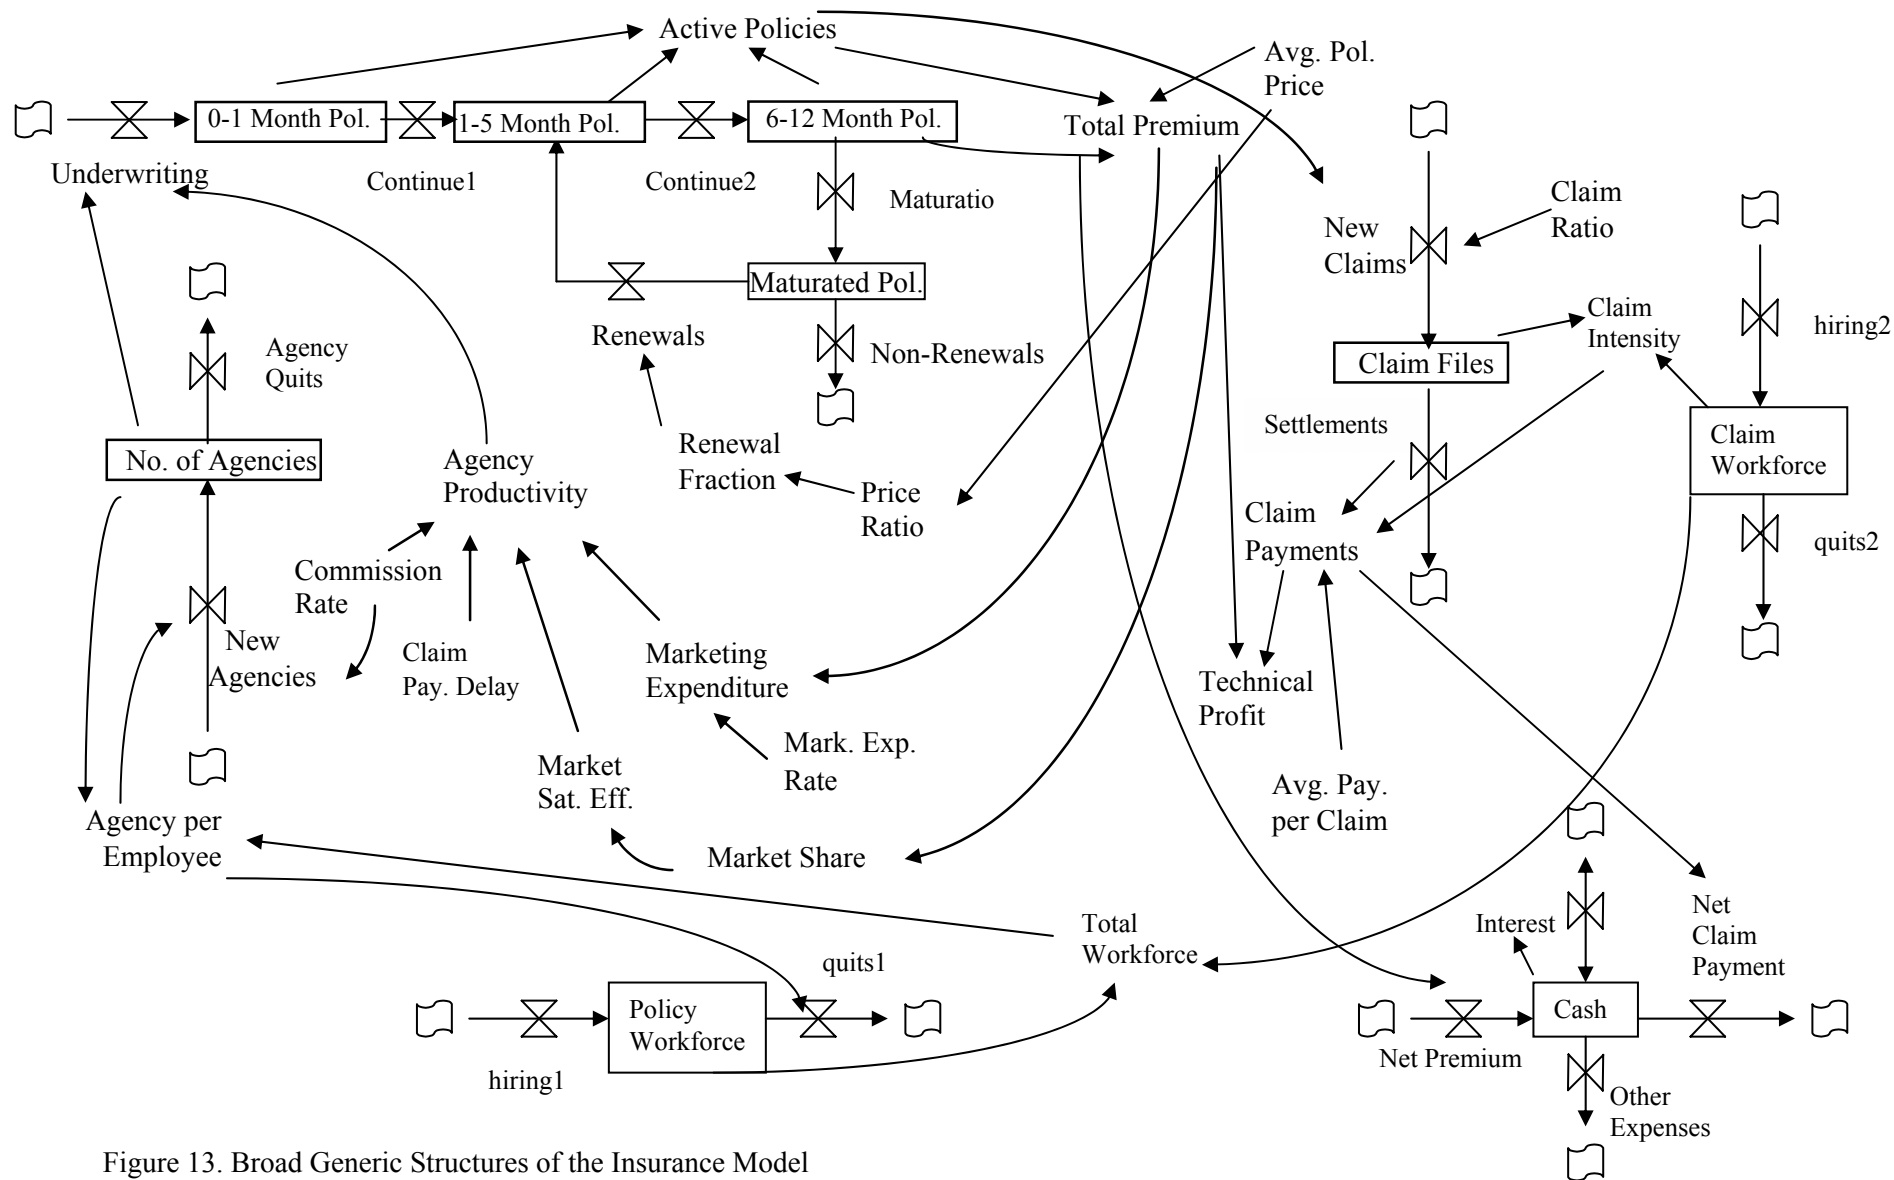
Active Policies

Avg. Pol. Price

0-1 Month Pol.

1-5 Month Pol.

6-12 Month Pol.

Total Premium

Underwriting

Continue1

Continue2

Maturatio

New Claims

Claim Ratio

Maturated Pol.

Claim Intensity

hiring2

Agency Quits

Renewals

Non-Renewals

Claim Files

No. of Agencies

Settlements

Claim Workforce

Agency Productivity

Renewal Fraction

Price Ratio

Claim Payments

quits2

Commission Rate

New Agencies

Claim Pay. Delay

Marketing Expenditure

Technical Profit

Mark. Exp. Rate

Market Sat. Eff.

Avg. Pay. per Claim

Agency per Employee

Market Share

Interest

Net Claim Payment

Total Workforce

quits1

Policy Workforce

Cash

hiring1

Net Premium

Other Expenses

Figure 13. Broad Generic Structures of the Insurance Model